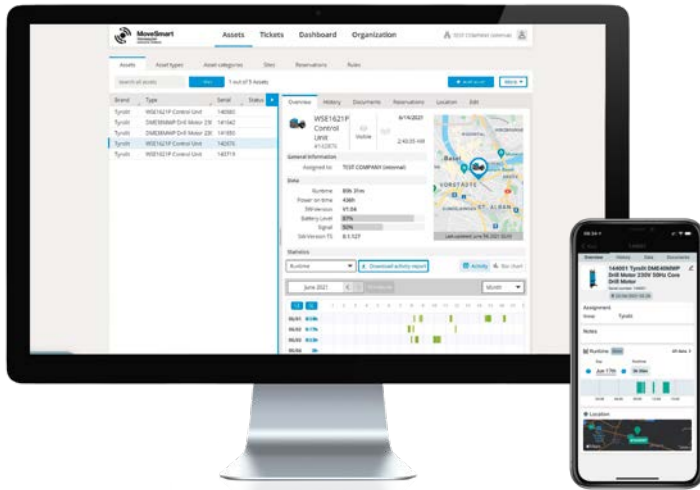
MoveSmart

Assets Tickets Dashboard Organization

TEST COMPANY (internal)

Assets Asset types Asset categories Sites Reservations Rules

Search all assets

1 out of 5 Assets

More

| Brand | Type | Serial | Status |
|---|---|---|---|
| Tyrolit | WSE1621P Control Unit | 141065 | |
| Tyrolit | DME40NWP Drill Motor 230 | 141642 | |
| Tyrolit | DME40NWP Drill Motor 230 | 141693 | |
| Tyrolit | WSE1621P Control Unit | 142076 | |
| Tyrolit | WSE1621P Control Unit | 143719 | |

Overview History Documents Reservations Location Edit

WSE1621P Control Unit

Mobile

6/14/2021

2:40:05 AM

General information

Assigned to TEST COMPANY (internal)

Data

Runtime 89h 31m

Power on time 436h

SW-Version V1.04

Battery Level 87%

Signal 50%

SW-Version TS 0.1.127

Basel

VORSTÄDTE

ST. ALBAN

Statistics

Runtime

Download activity report

Activity

Bar chart

June 2021

Month

144001 Tyrolit DME40NWP Drill Motor 230V 50Hz Core Drill Motor

Overview History Data Documents

Assignment

Tyrolit

Notes

Runtime

Location